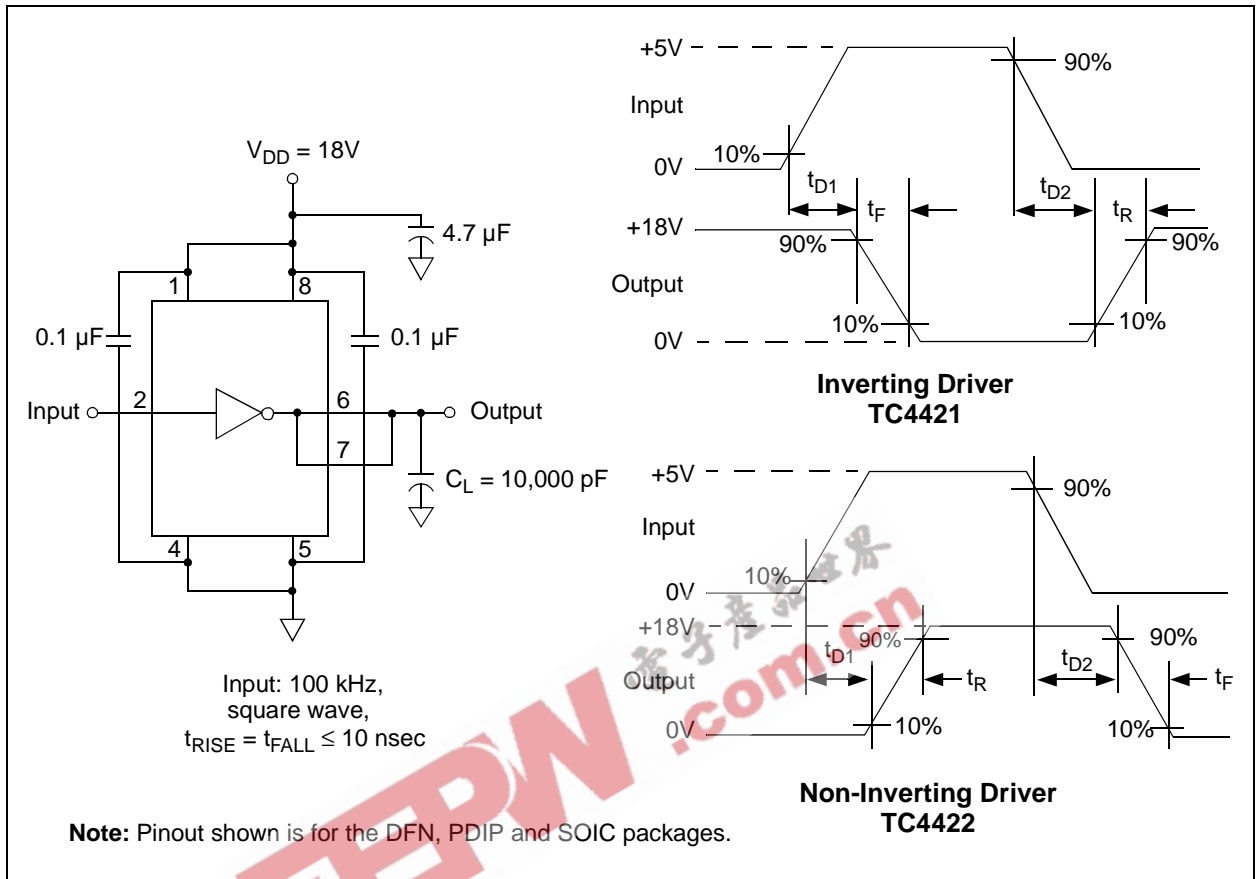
$V_{DD}$ = 18V

4.7 µF

1

8

0.1 µF

0.1 µF

Input

2

6

Output

7

$C_L$ = 10,000 pF

4

5

Input: 100 kHz, square wave, $t_{RISE} = t_{FALL} \leq 10$ nsec

+5V

90%

Input

10%

0V

$t_{D1}$

$t_F$

$t_{D2}$

$t_R$

+18V

90%

90%

Output

10%

10%

0V

Inverting Driver
TC4421

+5V

90%

Input

10%

0V

+18V

90%

90%

$t_{D1}$

Output

$t_R$

$t_{D2}$

$t_F$

0V

10%

10%

Non-Inverting Driver
TC4422

电子产品世界
EEPW.com.cn

**Note:** Pinout shown is for the DFN, PDIP and SOIC packages.